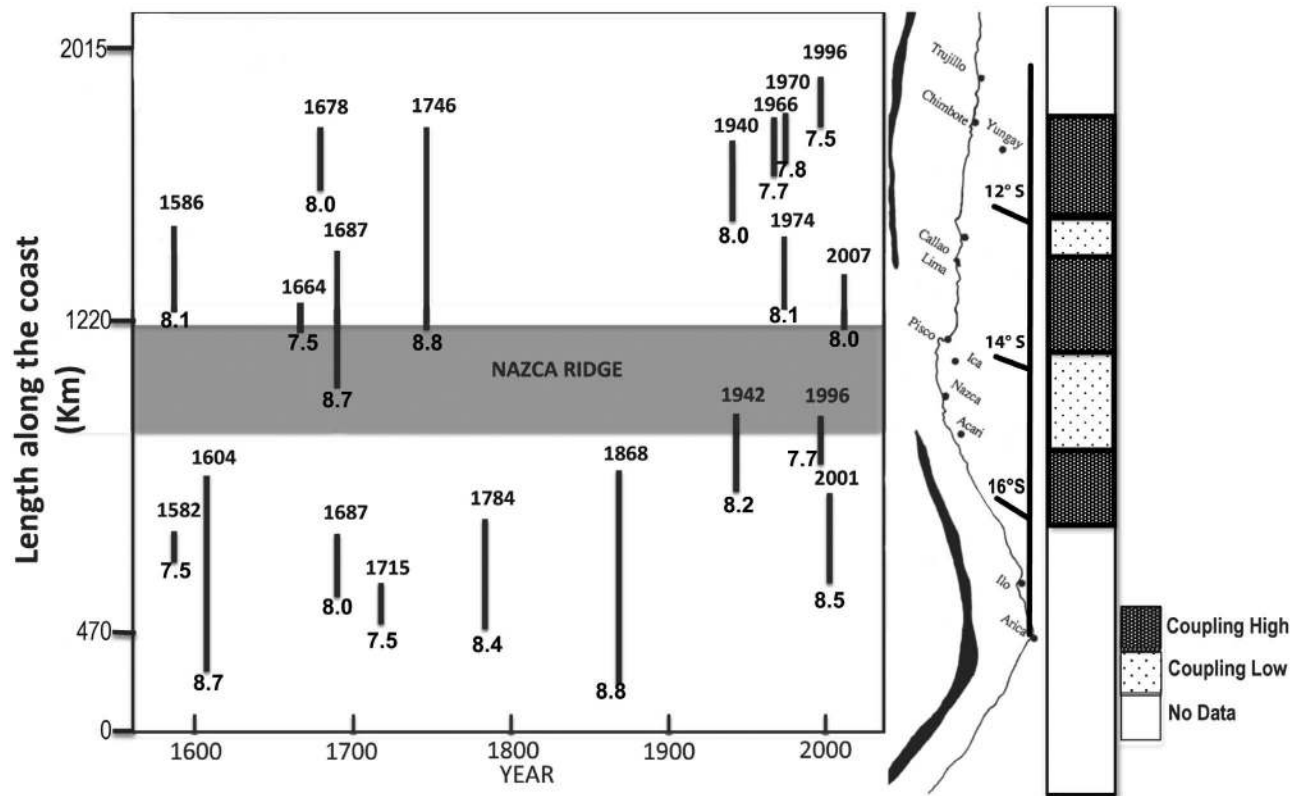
2015
1220
470
0

Length along the coast (Km)

1586
8.1
1582
7.5
1604
8.7
1664
7.5
1678
8.0
1687
8.7
1687
8.0
1715
7.5
1746
8.8
1784
8.4
1868
8.8
1940
8.0
1942
8.2
1966
7.7
1970
7.8
1974
8.1
1996
7.5
1996
7.7
2001
8.5
2007
8.0

NAZCA RIDGE

1600
1700
1800
1900
2000
YEAR

Trujillo
Chimbote
Yungay
12° S
Callao
Lima
Pisco
14° S
Ica
Nazca
Acari
16°S
Ilo
Arica

Coupling High
Coupling Low
No Data